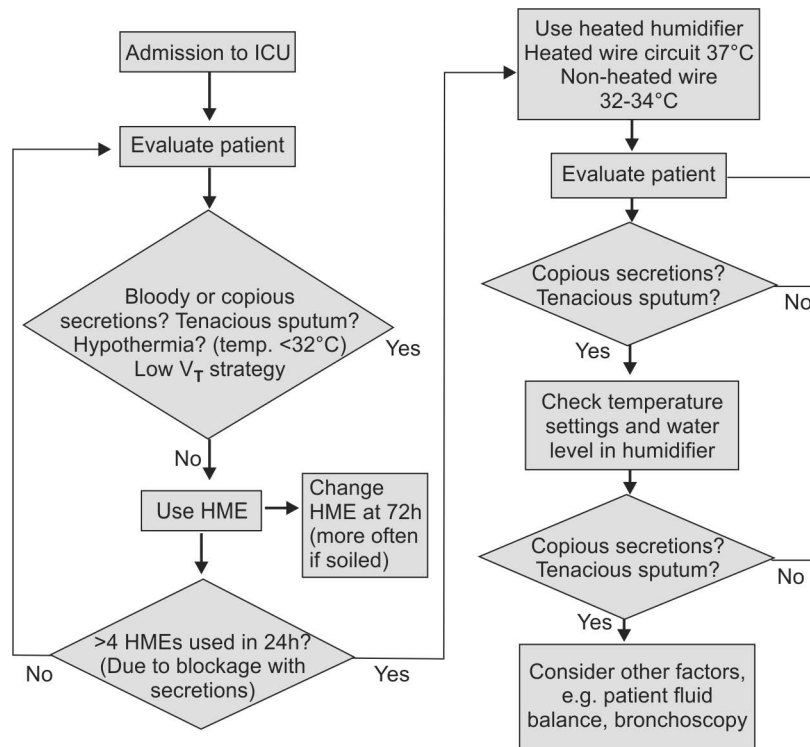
Admission to ICU

Evaluate patient

Bloody or copious secretions? Tenacious sputum? Hypothermia? (temp. <32°C) Low $V_T$ strategy

Yes

No

Use HME

Change HME at 72h (more often if soiled)

>4 HMEs used in 24h? (Due to blockage with secretions)

No

Yes

Use heated humidifier Heated wire circuit 37°C Non-heated wire 32-34°C

Evaluate patient

Copious secretions? Tenacious sputum?

No

Yes

Check temperature settings and water level in humidifier

Copious secretions? Tenacious sputum?

No

Yes

Consider other factors, e.g. patient fluid balance, bronchoscopy